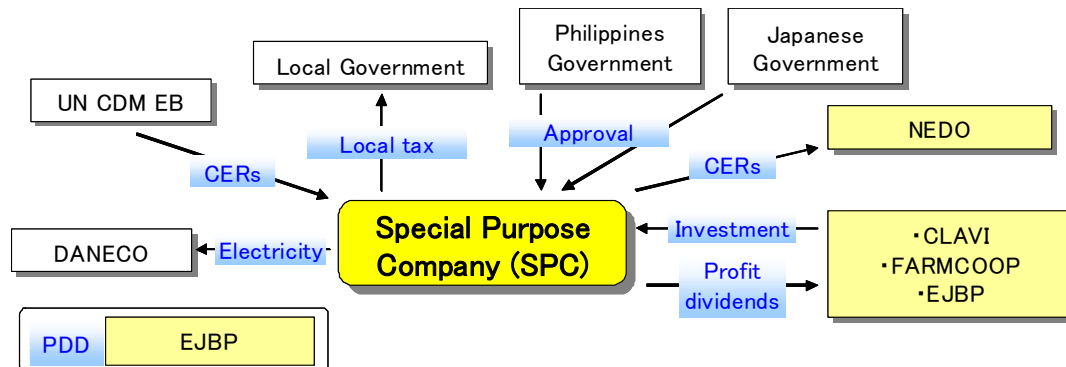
Local Government

Philippines Government

Japanese Government

UN CDM EB

NEDO

Local tax

Approval

CERs

CERs

Special Purpose Company (SPC)

DANECO

Electricity

Investment

Profit dividends

・CLAVI
・FARMCOOP
・EJBP

PDD

EJBP